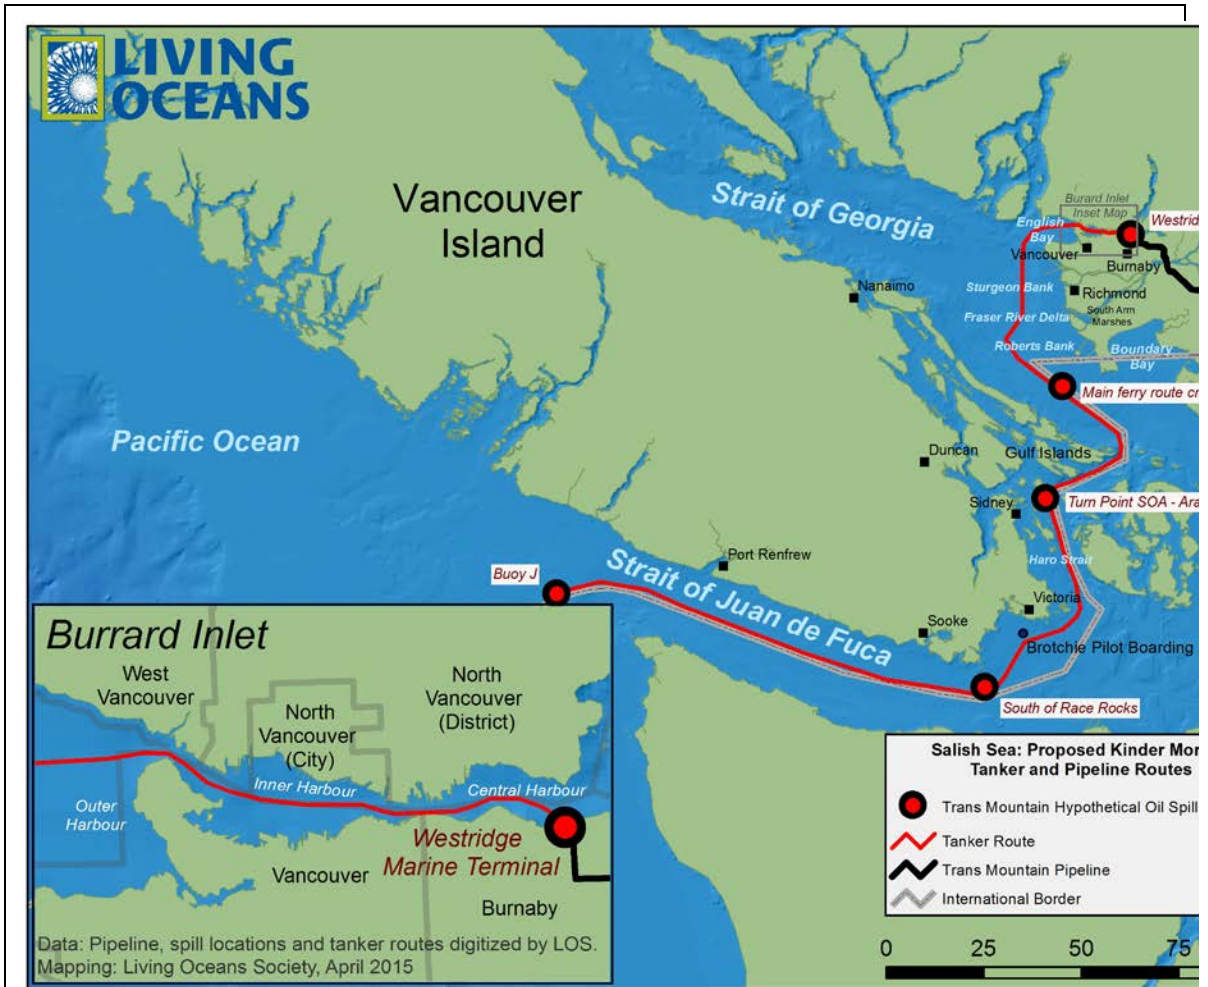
LIVING OCEANS

Vancouver Island

Strait of Georgia

Burard Inlet Inset Map

English Bay

Westrid

Vancouver

Burnaby

Nanaimo

Sturgeon Bank

Richmond

South Arm Marshes

Fraser River Delta

Roberts Bank

Boundary Bay

Main ferry route cr

Pacific Ocean

Duncan

Gulf Islands

Sidney

Turn Point SOA - Ara

Port Renfrew

Haro Strait

Buoy J

Strait of Juan de Fuca

Victoria

Sooke

Brotchie Pilot Boarding

South of Race Rocks

Burrard Inlet

West Vancouver

North Vancouver (City)

North Vancouver (District)

Outer Harbour

Inner Harbour

Central Harbour

Westridge Marine Terminal

Vancouver

Burnaby

Data: Pipeline, spill locations and tanker routes digitized by LOS.
Mapping: Living Oceans Society, April 2015

Salish Sea: Proposed Kinder Mor
Tanker and Pipeline Routes

Trans Mountain Hypothetical Oil Spill

Tanker Route

Trans Mountain Pipeline

International Border

0 25 50 75